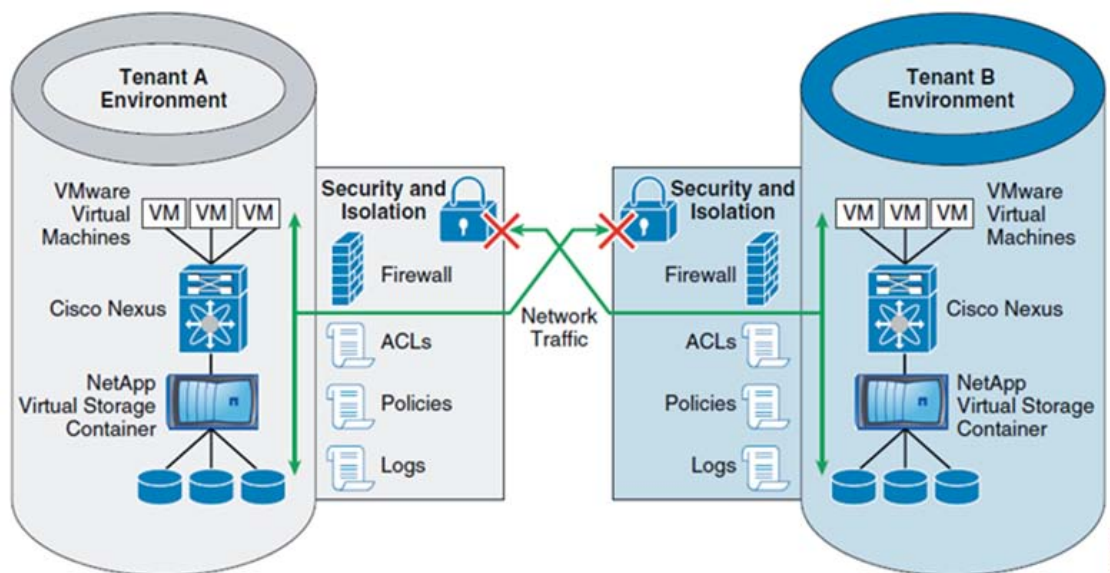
Tenant A Environment

VMware Virtual Machines

VM VM VM

Cisco Nexus

NetApp Virtual Storage Container

Security and Isolation

Firewall

ACLs

Policies

Logs

Network Traffic

Security and Isolation

Firewall

ACLs

Policies

Logs

Tenant B Environment

VMware Virtual Machines

VM VM VM

Cisco Nexus

NetApp Virtual Storage Container